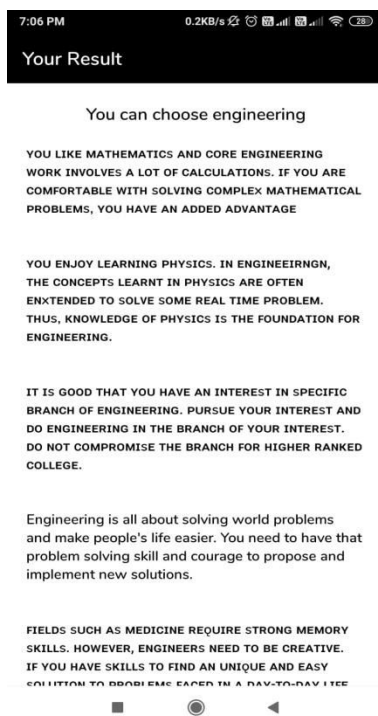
7:06 PM 0.2KB/s 28

Your Result

You can choose engineering

YOU LIKE MATHEMATICS AND CORE ENGINEERING WORK INVOLVES A LOT OF CALCULATIONS. IF YOU ARE COMFORTABLE WITH SOLVING COMPLEX MATHEMATICAL PROBLEMS, YOU HAVE AN ADDED ADVANTAGE

YOU ENJOY LEARNING PHYSICS. IN ENGINEEIRNGN, THE CONCEPTS LEARNT IN PHYSICS ARE OFTEN ENXTENDED TO SOLVE SOME REAL TIME PROBLEM. THUS, KNOWLEDGE OF PHYSICS IS THE FOUNDATION FOR ENGINEERING.

IT IS GOOD THAT YOU HAVE AN INTEREST IN SPECIFIC BRANCH OF ENGINEERING. PURSUE YOUR INTEREST AND DO ENGINEERING IN THE BRANCH OF YOUR INTEREST. DO NOT COMPROMISE THE BRANCH FOR HIGHER RANKED COLLEGE.

Engineering is all about solving world problems and make people's life easier. You need to have that problem solving skill and courage to propose and implement new solutions.

FIELDS SUCH AS MEDICINE REQUIRE STRONG MEMORY SKILLS. HOWEVER, ENGINEERS NEED TO BE CREATIVE. IF YOU HAVE SKILLS TO FIND AN UNIQUE AND EASY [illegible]